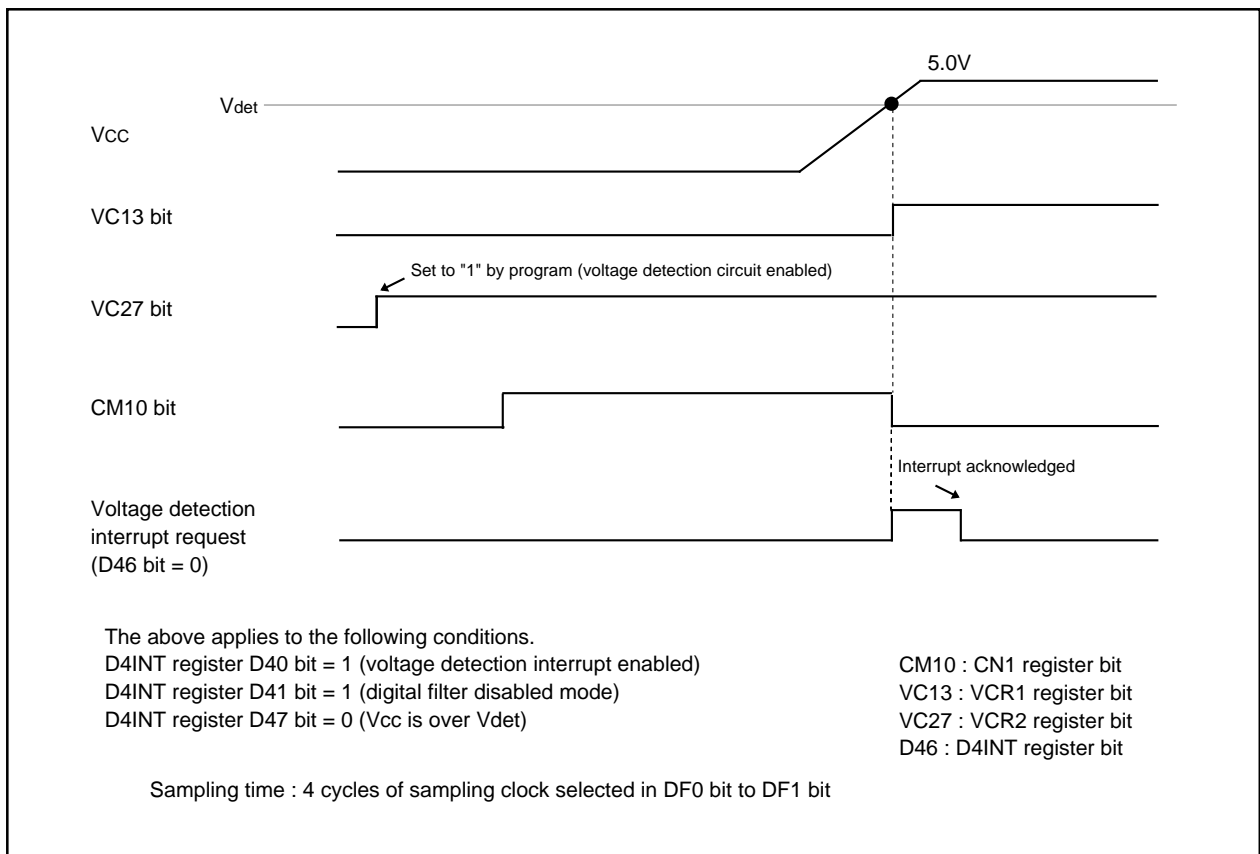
5.0V

Vdet

VCC

VC13 bit

Set to "1" by program (voltage detection circuit enabled)

VC27 bit

CM10 bit

Interrupt acknowledged

Voltage detection interrupt request (D46 bit = 0)

The above applies to the following conditions.
D4INT register D40 bit = 1 (voltage detection interrupt enabled)
D4INT register D41 bit = 1 (digital filter disabled mode)
D4INT register D47 bit = 0 (Vcc is over Vdet)

CM10 : CN1 register bit
VC13 : VCR1 register bit
VC27 : VCR2 register bit
D46 : D4INT register bit

Sampling time : 4 cycles of sampling clock selected in DF0 bit to DF1 bit